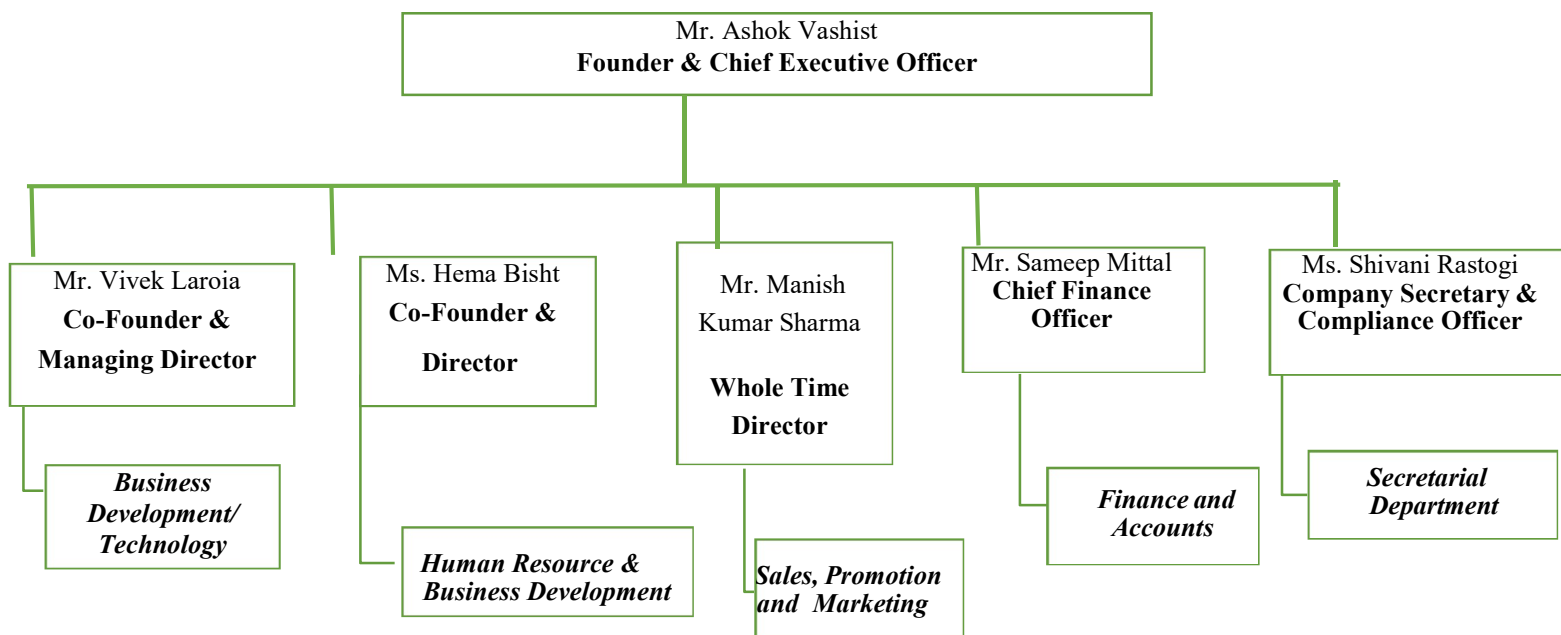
Mr. Ashok Vashist
**Founder & Chief Executive Officer**

Mr. Vivek Laroia
**Co-Founder & Managing Director**

*Business Development/ Technology*

Ms. Hema Bisht
**Co-Founder & Director**

*Human Resource & Business Development*

Mr. Manish Kumar Sharma
**Whole Time Director**

*Sales, Promotion and Marketing*

Mr. Sameep Mittal
**Chief Finance Officer**

*Finance and Accounts*

Ms. Shivani Rastogi
**Company Secretary & Compliance Officer**

*Secretarial Department*